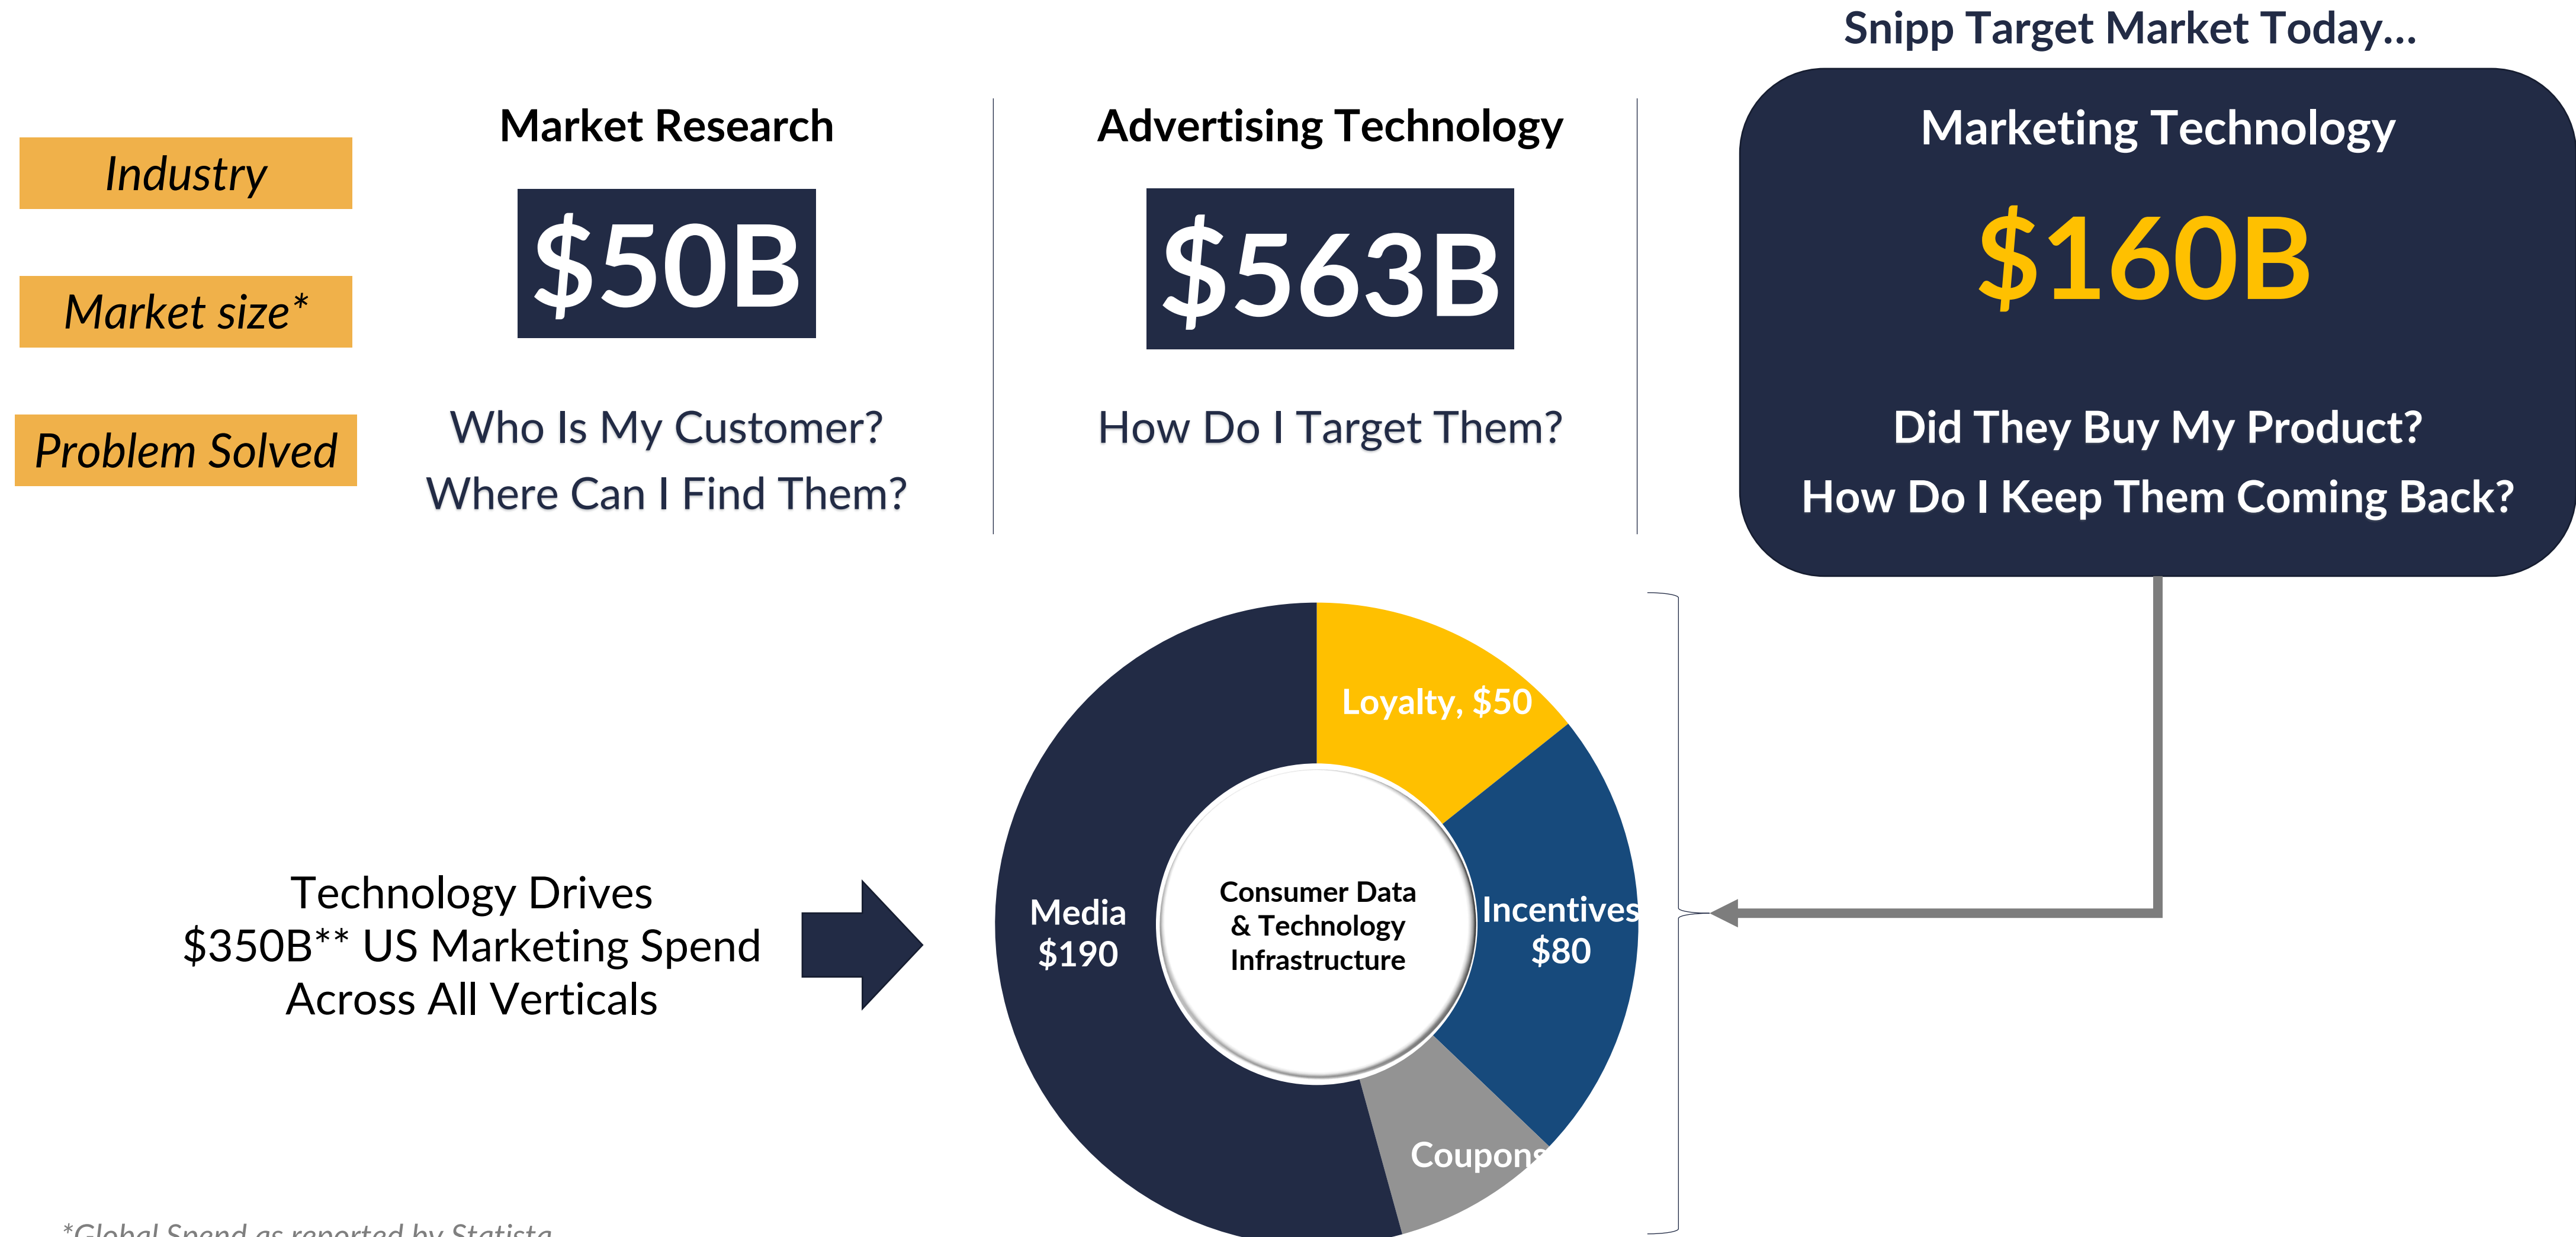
Snipp Target Market Today…

Industry

Market size*

Problem Solved

Market Research

$50B

Who Is My Customer?
Where Can I Find Them?

Advertising Technology

$563B

How Do I Target Them?

Marketing Technology

$160B

Did They Buy My Product?
How Do I Keep Them Coming Back?

Technology Drives
$350B** US Marketing Spend
Across All Verticals

Loyalty, $50

Incentives
$80

Coupons

Media
$190

Consumer Data
& Technology
Infrastructure

*Global Spend as reported by Statista